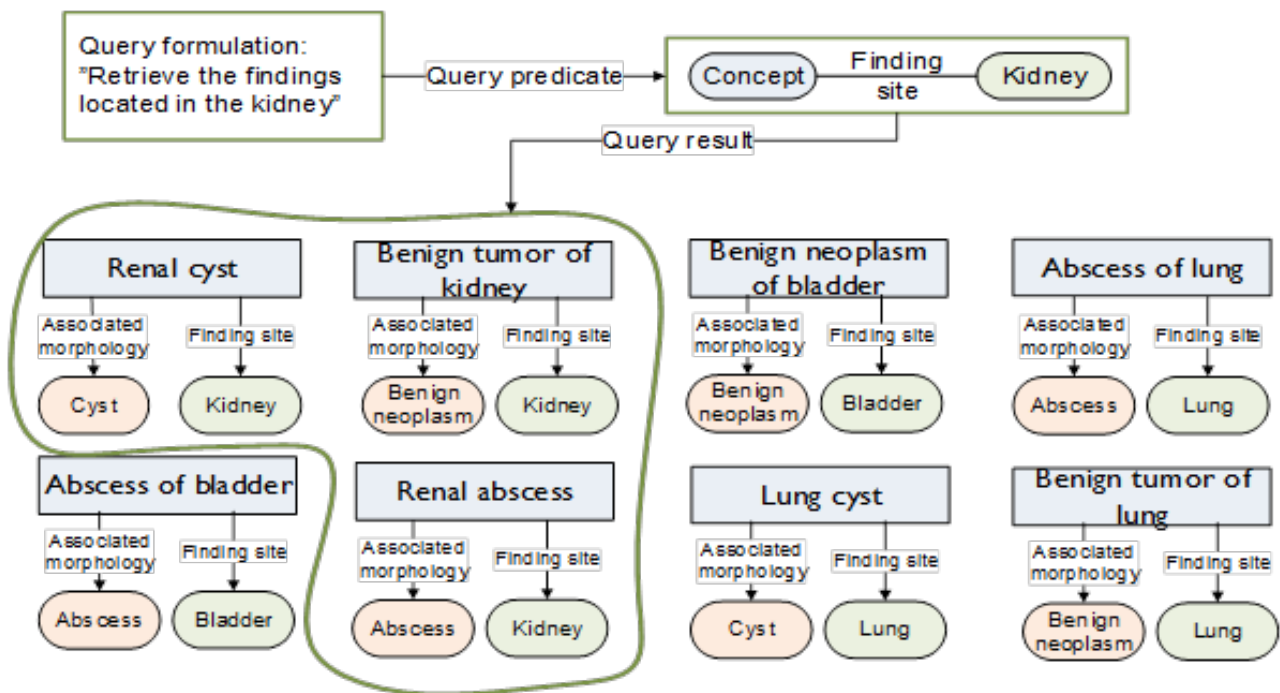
Query formulation: "Retrieve the findings located in the kidney"

Query predicate

Concept

Finding site

Kidney

Query result

Renal cyst

Associated morphology

Finding site

Cyst

Kidney

Benign tumor of kidney

Associated morphology

Finding site

Benign neoplasm

Kidney

Benign neoplasm of bladder

Associated morphology

Finding site

Benign neoplasm

Bladder

Abscess of lung

Associated morphology

Finding site

Abscess

Lung

Abscess of bladder

Associated morphology

Finding site

Abscess

Bladder

Renal abscess

Associated morphology

Finding site

Abscess

Kidney

Lung cyst

Associated morphology

Finding site

Cyst

Lung

Benign tumor of lung

Associated morphology

Finding site

Benign neoplasm

Lung